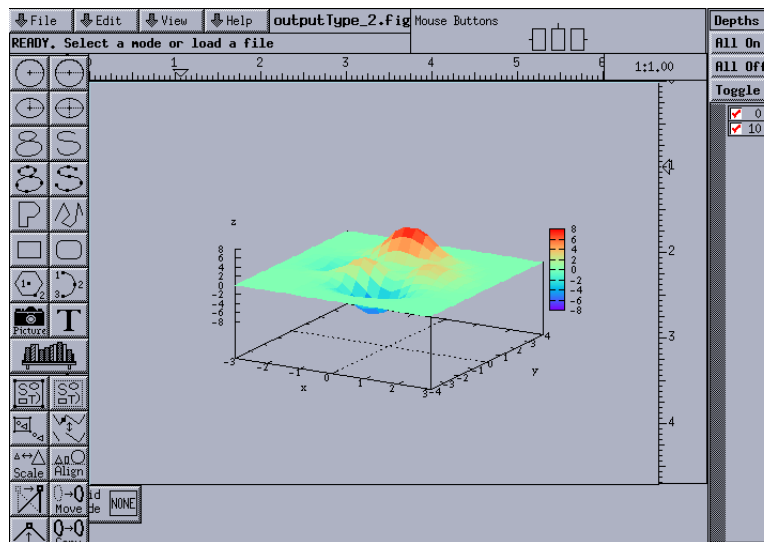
File Edit View Help outputType_2.fig Mouse Buttons

READY. Select a mode or load a file

0 1 2 3 4 5 6 1:1.00

1 2 3 4

Depths
All On
All Off
Toggle
0
10

Picture T

Scale Align

Move id de NONE

Copy

z
8
6
4
2
0
-2
-4
-6
-8

-3 -2 -1 0 1 2 3 -4 -3 -2 -1 0 1 2 3 4
x y

8
6
4
2
0
-2
-4
-6
-8